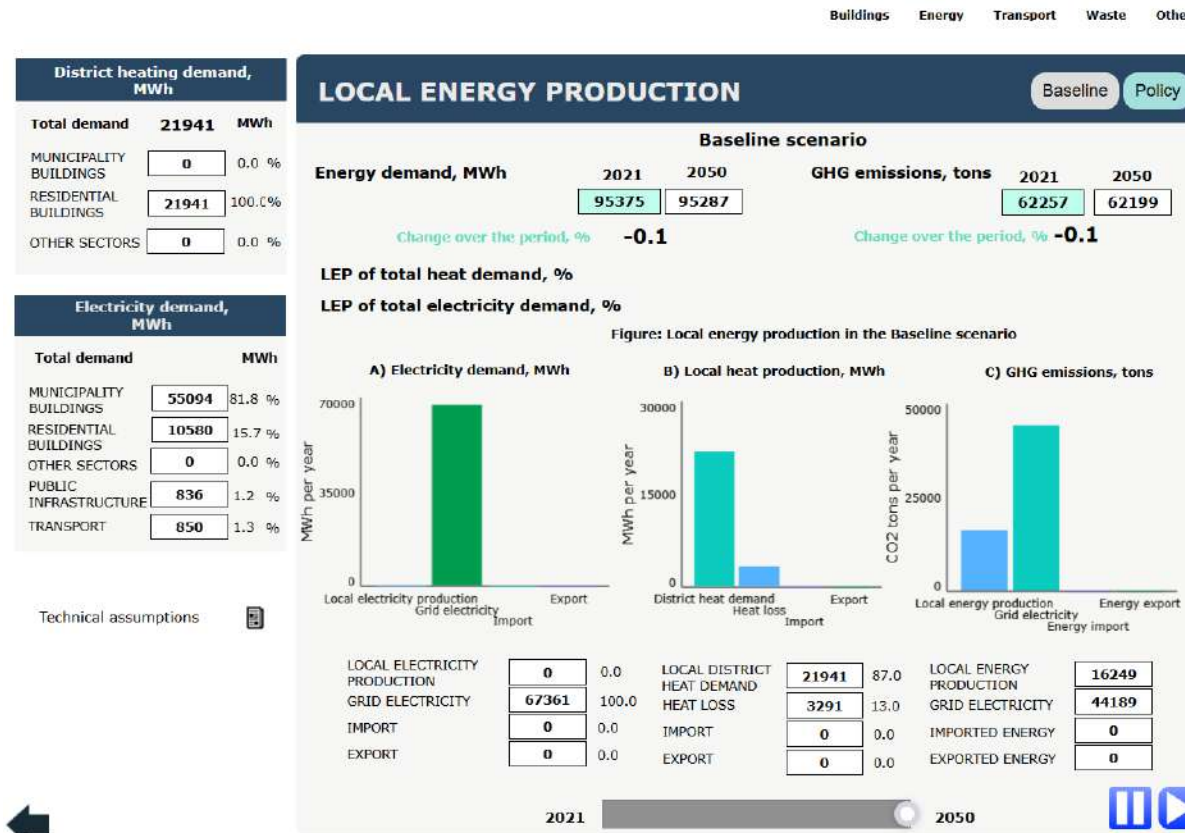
Buildings Energy Transport Waste Othe

District heating demand, MWh

Total demand 21941 MWh

MUNICIPALITY BUILDINGS 0 0.0 %

RESIDENTIAL BUILDINGS 21941 100.0%

OTHER SECTORS 0 0.0 %

Electricity demand, MWh

Total demand MWh

MUNICIPALITY BUILDINGS 55094 81.8 %

RESIDENTIAL BUILDINGS 10580 15.7 %

OTHER SECTORS 0 0.0 %

PUBLIC INFRASTRUCTURE 836 1.2 %

TRANSPORT 850 1.3 %

Technical assumptions

LOCAL ENERGY PRODUCTION

Baseline Policy

Baseline scenario

Energy demand, MWh 2021 2050 95375 95287

GHG emissions, tons 2021 2050 62257 62199

Change over the period, % -0.1

Change over the period, % -0.1

LEP of total heat demand, %

LEP of total electricity demand, %

Figure: Local energy production in the Baseline scenario

A) Electricity demand, MWh

70000 35000 0 MWh per year

Local electricity production Grid electricity Import Export

B) Local heat production, MWh

30000 15000 0 MWh per year

District heat demand Heat loss Import Export

C) GHG emissions, tons

50000 25000 0 CO2 tons per year

Local energy production Grid electricity Energy import Energy export

| LOCAL ELECTRICITY PRODUCTION | 0 | 0.0 |
|---|---|---|
| GRID ELECTRICITY | 67361 | 100.0 |
| IMPORT | 0 | 0.0 |
| EXPORT | 0 | 0.0 |

| LOCAL DISTRICT HEAT DEMAND | 21941 | 87.0 |
|---|---|---|
| HEAT LOSS | 3291 | 13.0 |
| IMPORT | 0 | 0.0 |
| EXPORT | 0 | 0.0 |

| LOCAL ENERGY PRODUCTION | 16249 |
|---|---|
| GRID ELECTRICITY | 44189 |
| IMPORTED ENERGY | 0 |
| EXPORTED ENERGY | 0 |

2021 2050